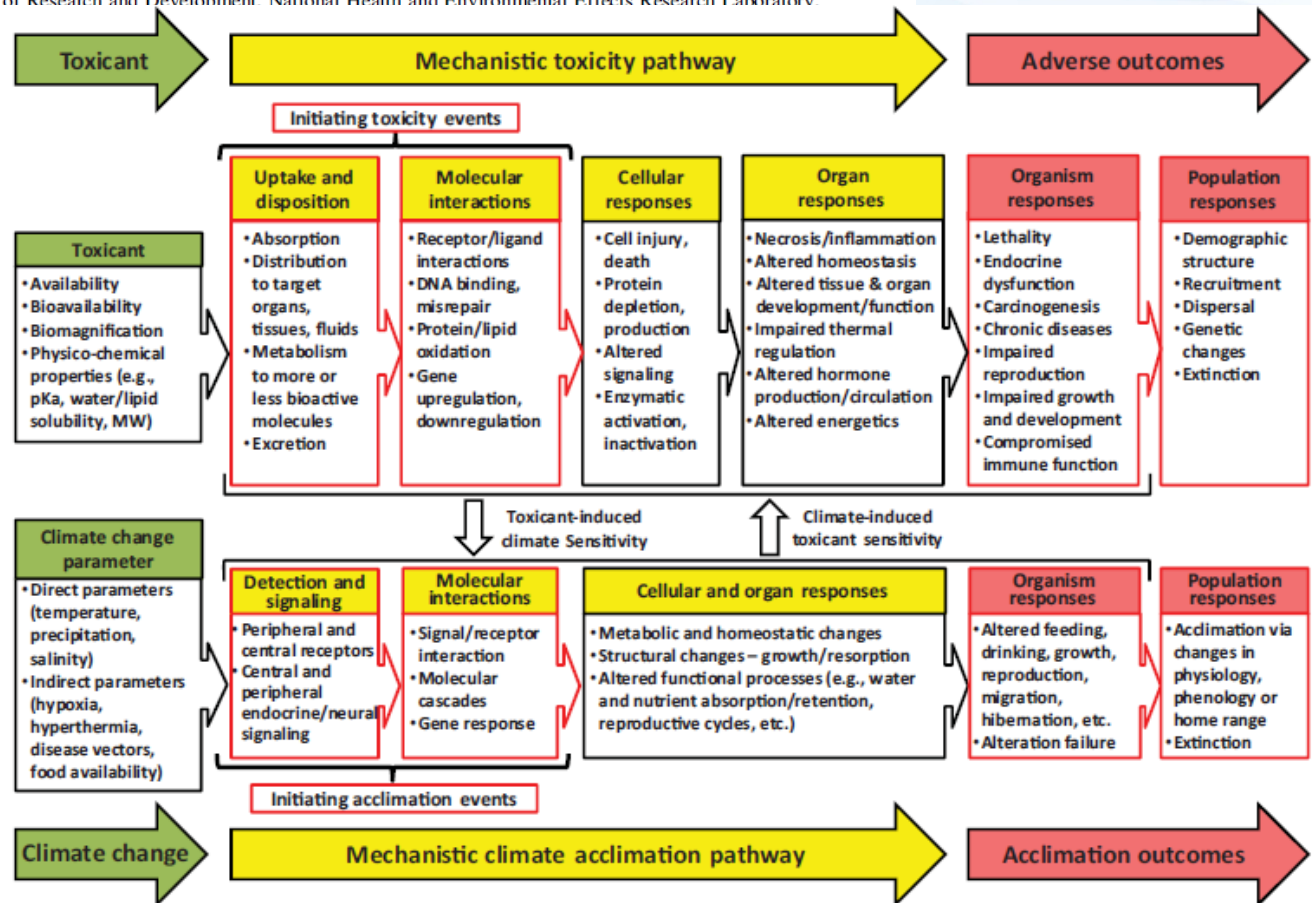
of Research and Development, National Health and Environmental Effects Research Laboratory.

Toxicant

Mechanistic toxicity pathway

Adverse outcomes

Initiating toxicity events

Uptake and disposition
• Absorption
• Distribution to target organs, tissues, fluids
• Metabolism to more or less bioactive molecules
• Excretion

Molecular interactions
• Receptor/ligand interactions
• DNA binding, misrepair
• Protein/lipid oxidation
• Gene upregulation, downregulation

Cellular responses
• Cell injury, death
• Protein depletion, production
• Altered signaling
• Enzymatic activation, inactivation

Organ responses
• Necrosis/inflammation
• Altered homeostasis
• Altered tissue & organ development/function
• Impaired thermal regulation
• Altered hormone production/circulation
• Altered energetics

Organism responses
• Lethality
• Endocrine dysfunction
• Carcinogenesis
• Chronic diseases
• Impaired reproduction
• Impaired growth and development
• Compromised immune function

Population responses
• Demographic structure
• Recruitment
• Dispersal
• Genetic changes
• Extinction

Toxicant
• Availability
• Bioavailability
• Biomagnification
• Physico-chemical properties (e.g., pKa, water/lipid solubility, MW)

Toxicant-induced climate Sensitivity

Climate-induced toxicant sensitivity

Climate change parameter
• Direct parameters (temperature, precipitation, salinity)
• Indirect parameters (hypoxia, hyperthermia, disease vectors, food availability)

Detection and signaling
• Peripheral and central receptors
• Central and peripheral endocrine/neural signaling

Molecular interactions
• Signal/receptor interaction
• Molecular cascades
• Gene response

Cellular and organ responses
• Metabolic and homeostatic changes
• Structural changes – growth/resorption
• Altered functional processes (e.g., water and nutrient absorption/retention, reproductive cycles, etc.)

Organism responses
• Altered feeding, drinking, growth, reproduction, migration, hibernation, etc.
• Alteration failure

Population responses
• Acclimation via changes in physiology, phenology or home range
• Extinction

Initiating acclimation events

Climate change

Mechanistic climate acclimation pathway

Acclimation outcomes